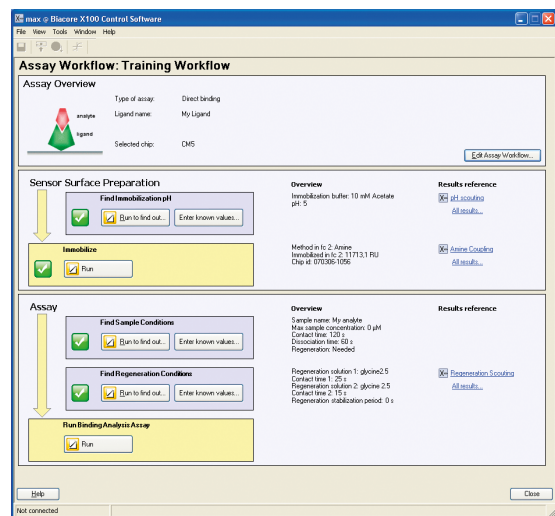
max @ Biacore X100 Control Software

File View Tools Window Help

Assay Workflow: Training Workflow

Assay Overview

analyte

ligand

Type of assay: Direct binding

Ligand name: My Ligand

Selected chip: CM5

Edit Assay Workflow...

Sensor Surface Preparation

Find Immobilization pH

Run to find out...

Enter known values...

Overview

Immobilization buffer: 10 mM Acetate
pH: 5

Results reference

pH scouting

All results...

Immobilize

Run

Method in fc 2: Amine
Immobilized in fc 2: 11713,1 RU
Chip id: 070306-1056

Amine Coupling

All results...

Assay

Overview

Results reference

Find Sample Conditions

Run to find out...

Enter known values...

Sample name: My analyte
Max sample concentration: 0 µM
Contact time: 120 s
Dissociation time: 60 s
Regeneration: Needed

Find Regeneration Conditions

Run to find out...

Enter known values...

Regeneration solution 1: glycine2.5
Contact time 1: 25 s
Regeneration solution 2: glycine 2.5
Contact time 2: 15 s
Regeneration stabilization period: 0 s

Regeneration Scouting

All results...

Run Binding Analysis Assay

Run

Help

Close

Not connected